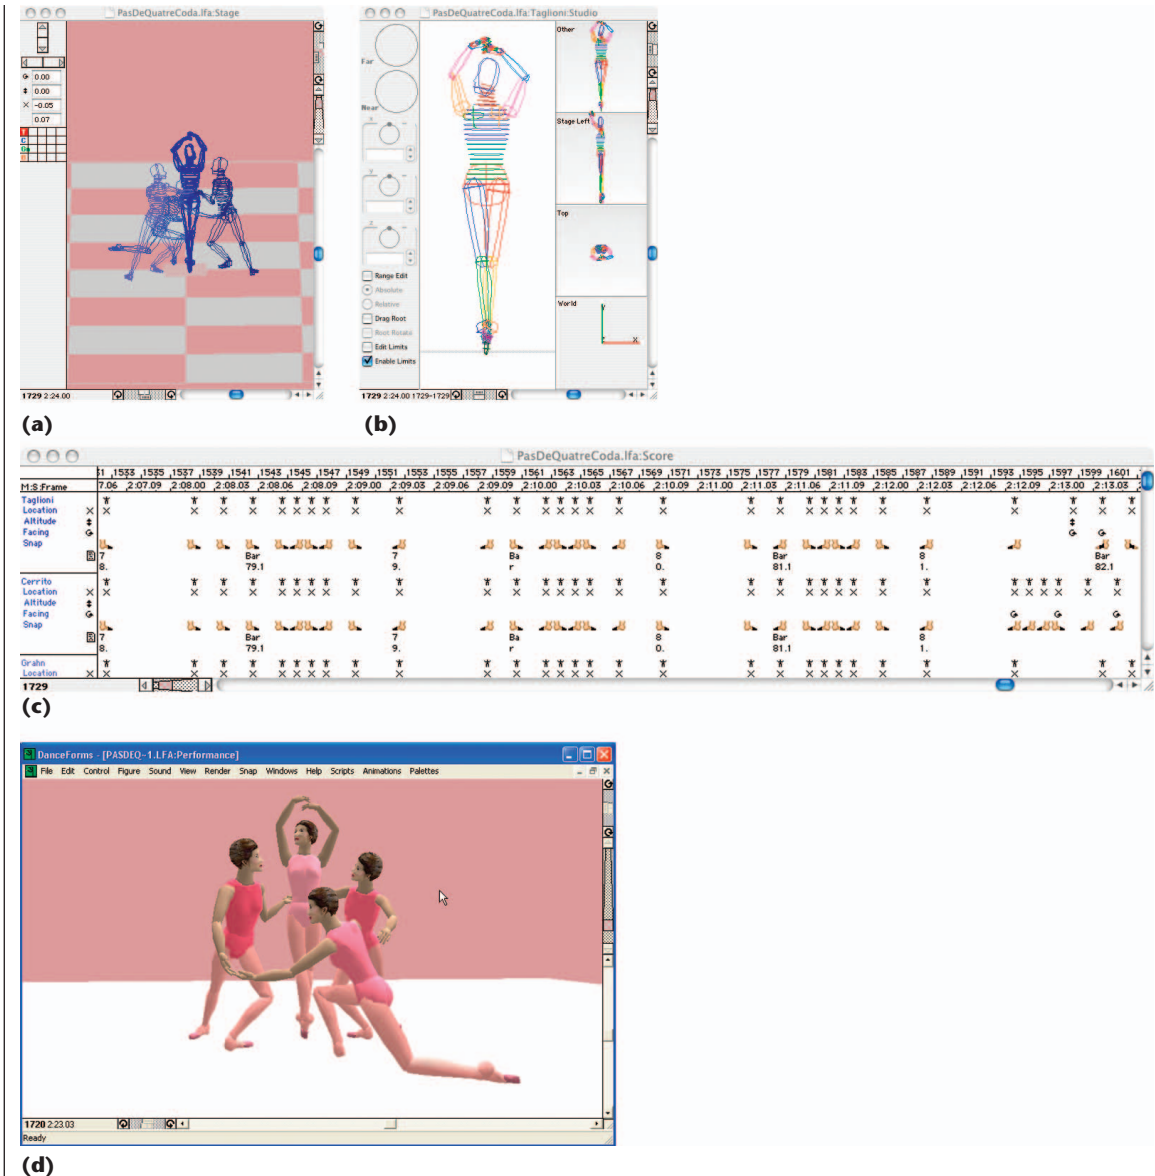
PasDeQuatreCoda.lfa:Stage

0.00
0.00
-0.05
0.07

1729 2:24.00

(a)

PasDeQuatreCoda.lfa:Taglioni:Studio

Far
Near
Other
Stage Left
Top
World

Range Edit
Absolute
Relative
Drag Root
Root Rotate
Edit Limits
Enable Limits

1729 2:24.00 1729-1729

(b)

PasDeQuatreCoda.lfa:Score

M:S:Frame
1533 1535 1537 1539 1541 1543 1545 1547 1549 1551 1553 1555 1557 1559 1561 1563 1565 1567 1569 1571 1573 1575 1577 1579 1581 1583 1585 1587 1589 1591 1593 1595 1597 1599 1601
7.06 2:07.09 2:08.00 2:08.03 2:08.06 2:08.09 2:09.00 2:09.03 2:09.06 2:09.09 2:10.00 2:10.03 2:10.06 2:10.09 2:11.00 2:11.03 2:11.06 2:11.09 2:12.00 2:12.03 2:12.06 2:12.09 2:13.00 2:13.03

Taglioni
Location
Altitude
Facing
Snap
7 8. Bar 79.1 7 9. Ba r 8 0. Bar 81.1 8 1. Bar 82.1

Cerrito
Location
Altitude
Facing
Snap
7 8. Bar 79.1 7 9. Ba r 8 0. Bar 81.1 8 1.

Grahn
Location

1729

(c)

DanceForms - [PASDEQ~1.LFA:Performance]
File Edit Control Figure Sound View Render Snap Windows Help Scripts Animations Palettes

1720 2:23.03
Ready

(d)